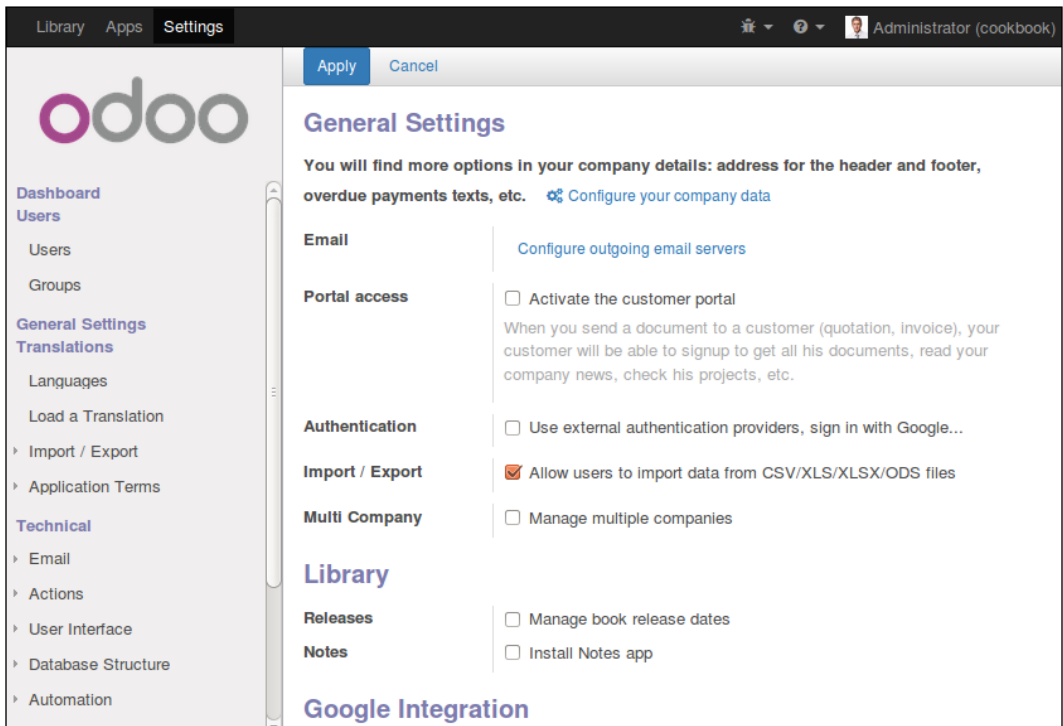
Library Apps Settings

Administrator (cookbook)

odoo

Dashboard
Users
Users
Groups
General Settings
Translations
Languages
Load a Translation
Import / Export
Application Terms
Technical
Email
Actions
User Interface
Database Structure
Automation

Apply Cancel

General Settings

You will find more options in your company details: address for the header and footer, overdue payments texts, etc. Configure your company data

| | |
|---|---|
| Email | Configure outgoing email servers |
| Portal access | Activate the customer portal<br>When you send a document to a customer (quotation, invoice), your customer will be able to signup to get all his documents, read your company news, check his projects, etc. |
| Authentication | Use external authentication providers, sign in with Google... |
| Import / Export | Allow users to import data from CSV/XLS/XLSX/ODS files |
| Multi Company | Manage multiple companies |

Library

| | |
|---|---|
| Releases | Manage book release dates |
| Notes | Install Notes app |

Google Integration